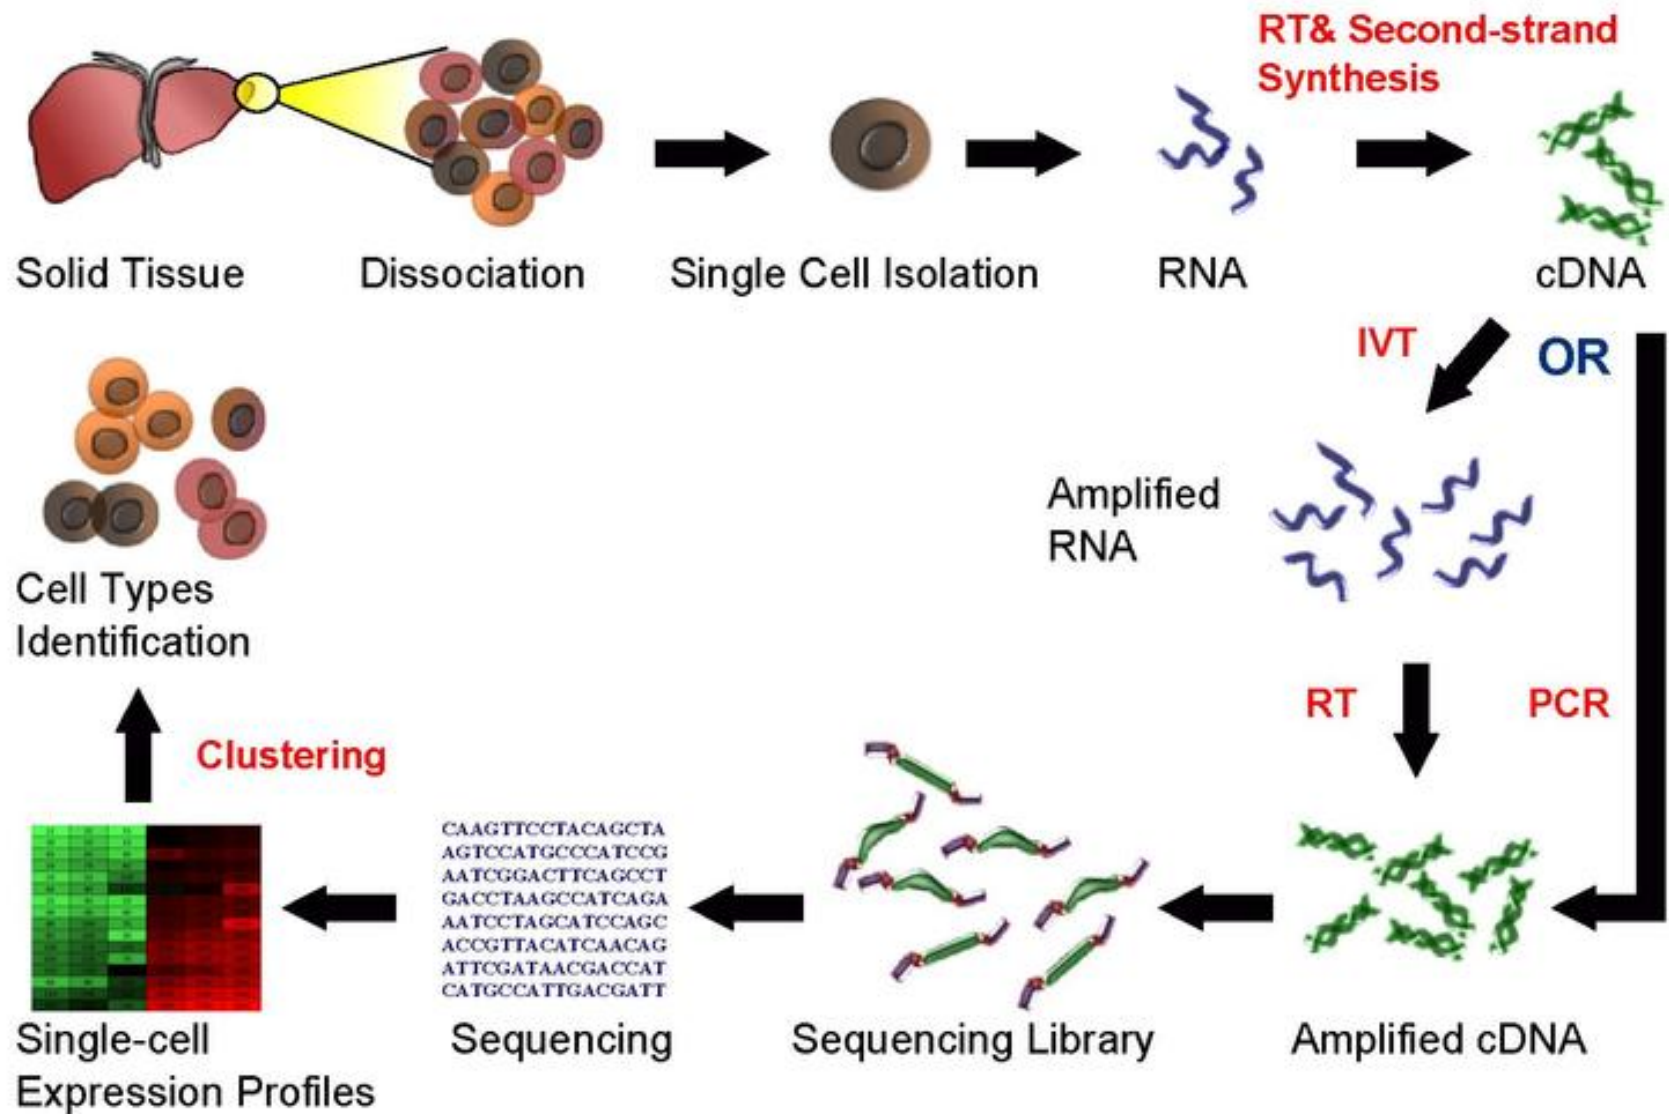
RT& Second-strand Synthesis

Solid Tissue

Dissociation

Single Cell Isolation

RNA

cDNA

IVT

OR

Amplified RNA

Cell Types Identification

RT

PCR

Clustering

CAAGTTCCTACAGCTA
AGTCCATGCCCATCCG
AATCGGACTTCAGCCT
GACCTAAGCCATCAGA
AATCCTAGCATCCAGC
ACCGTTACATCAACAG
ATTCGATAACGACCAT
CATGCCATTGACGATT

Single-cell Expression Profiles

Sequencing

Sequencing Library

Amplified cDNA